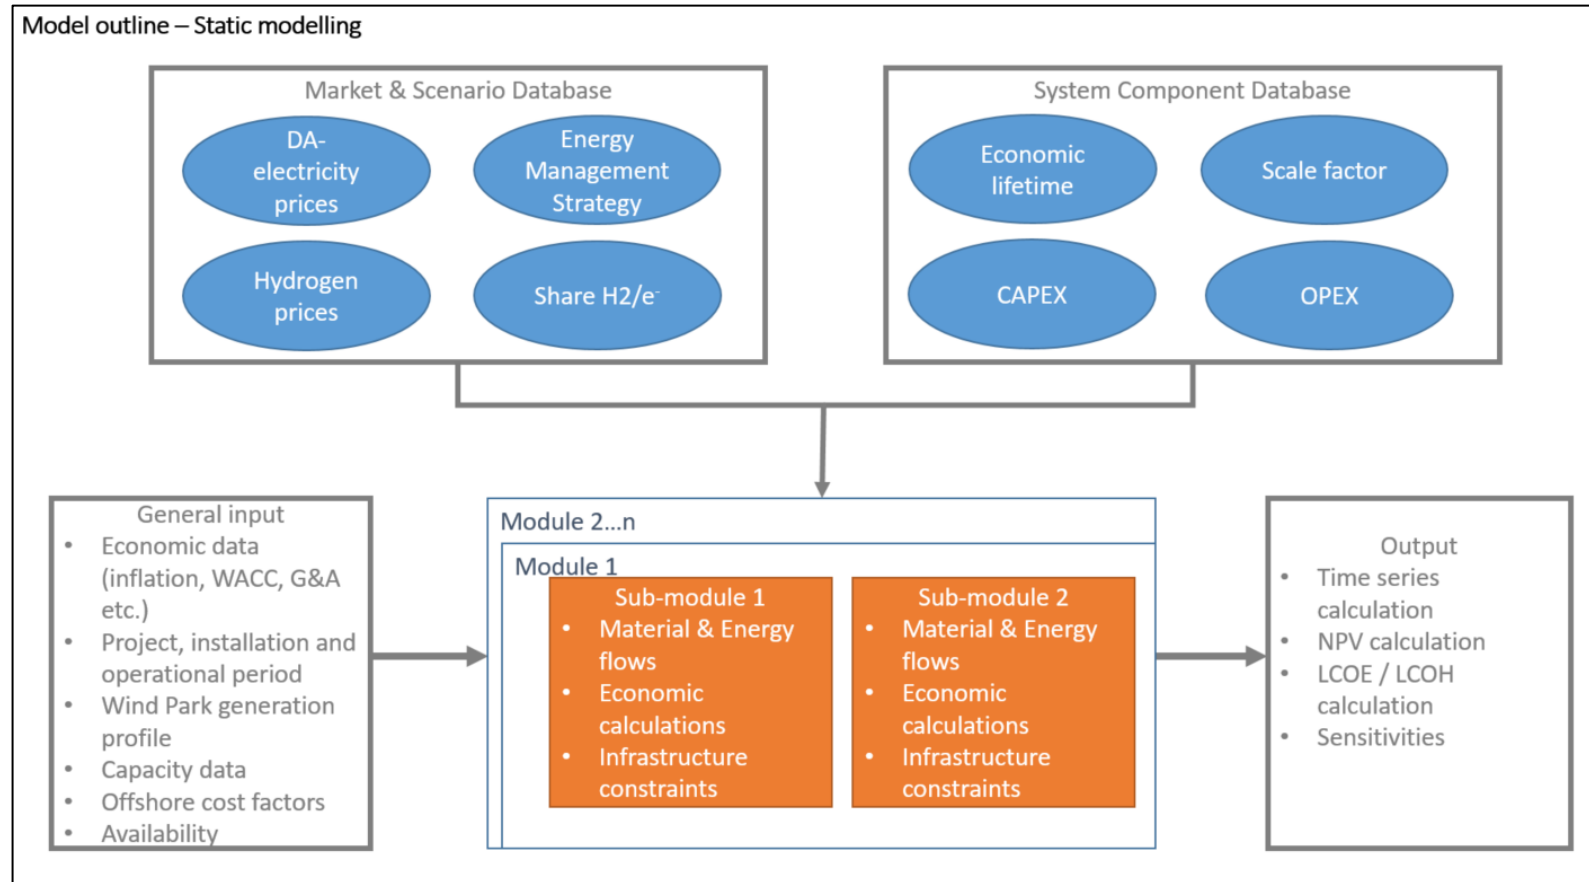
Model outline – Static modelling

Market & Scenario Database

DA-electricity prices

Energy Management Strategy

Hydrogen prices

Share H2/e$^-$

System Component Database

Economic lifetime

Scale factor

CAPEX

OPEX

General input
- Economic data (inflation, WACC, G&A etc.)
- Project, installation and operational period
- Wind Park generation profile
- Capacity data
- Offshore cost factors
- Availability

Module 2…n

Module 1

Sub-module 1
- Material & Energy flows
- Economic calculations
- Infrastructure constraints

Sub-module 2
- Material & Energy flows
- Economic calculations
- Infrastructure constraints

Output
- Time series calculation
- NPV calculation
- LCOE / LCOH calculation
- Sensitivities